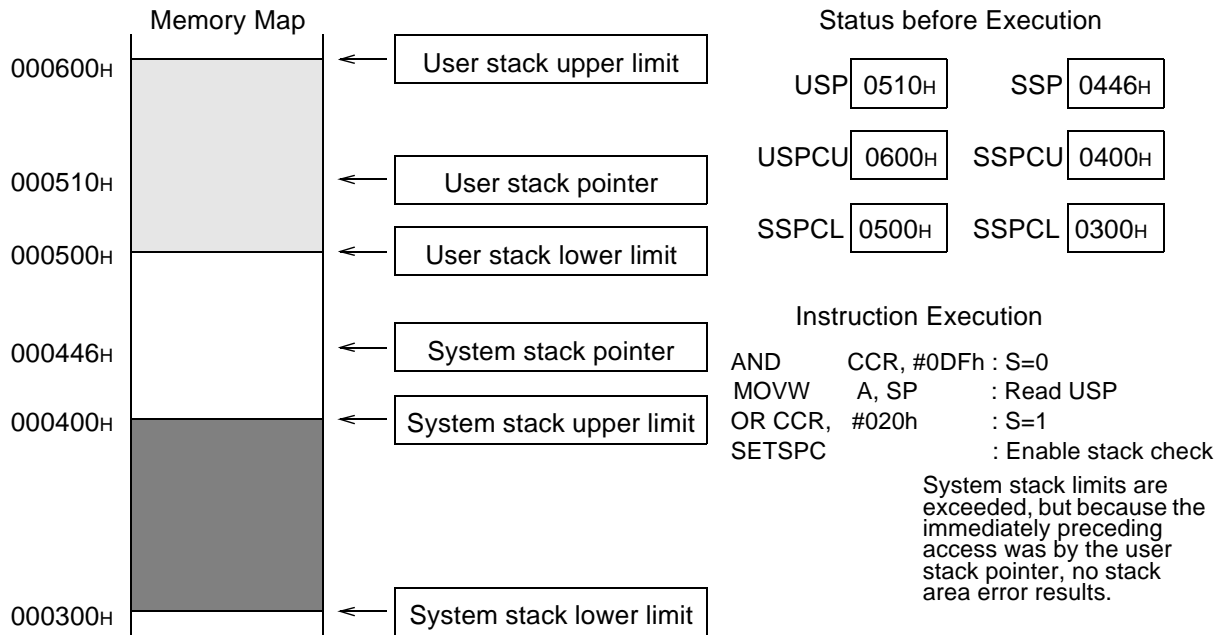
Memory Map

000600H
000510H
000500H
000446H
000400H
000300H

User stack upper limit
User stack pointer
User stack lower limit
System stack pointer
System stack upper limit
System stack lower limit

Status before Execution

USP 0510H SSP 0446H
USPCU 0600H SSPCU 0400H
SSPCL 0500H SSPCL 0300H

Instruction Execution

AND CCR, #0DFh : S=0
MOVW A, SP : Read USP
OR CCR, #020h : S=1
SETSPC : Enable stack check

System stack limits are exceeded, but because the immediately preceding access was by the user stack pointer, no stack area error results.